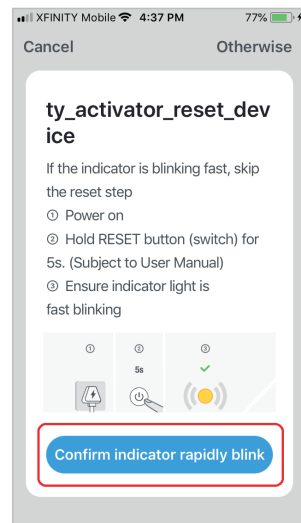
XFINITY Mobile 4:37 PM 77%

Cancel

Otherwise

ty_activator_reset_device

If the indicator is blinking fast, skip the reset step

① Power on

② Hold RESET button (switch) for 5s. (Subject to User Manual)

③ Ensure indicator light is fast blinking

①

②

5s

③

Confirm indicator rapidly blink